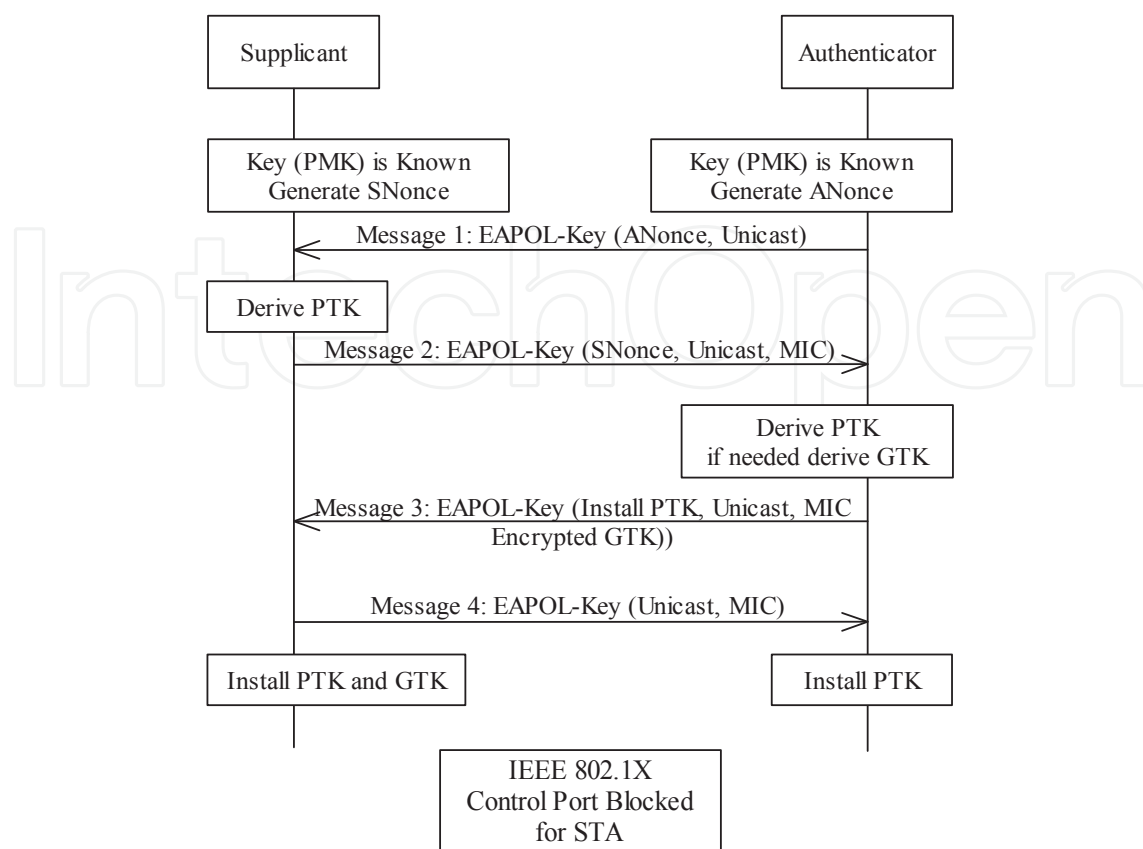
Supplicant

Authenticator

Key (PMK) is Known
Generate SNonce

Key (PMK) is Known
Generate ANonce

Message 1: EAPOL-Key (ANonce, Unicast)

Derive PTK

Message 2: EAPOL-Key (SNonce, Unicast, MIC)

Derive PTK
if needed derive GTK

Message 3: EAPOL-Key (Install PTK, Unicast, MIC
Encrypted GTK))

Message 4: EAPOL-Key (Unicast, MIC)

Install PTK and GTK

Install PTK

IEEE 802.1X
Control Port Blocked
for STA

IntechOpen